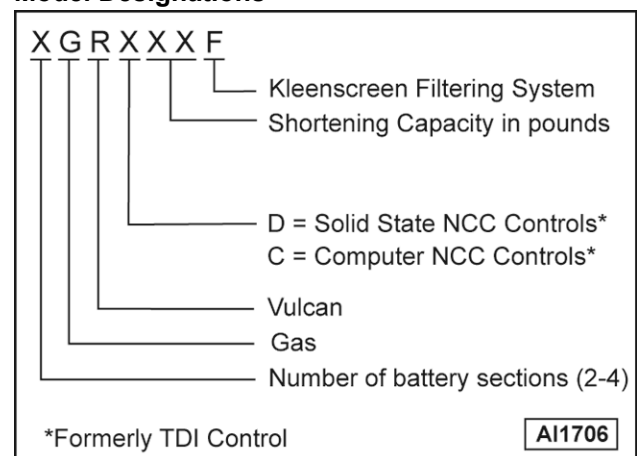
Model Designations

X G R X X X F

Kleenscreen Filtering System
Shortening Capacity in pounds
D = Solid State NCC Controls*
C = Computer NCC Controls*
Vulcan
Gas
Number of battery sections (2-4)

*Formerly TDI Control

AI1706